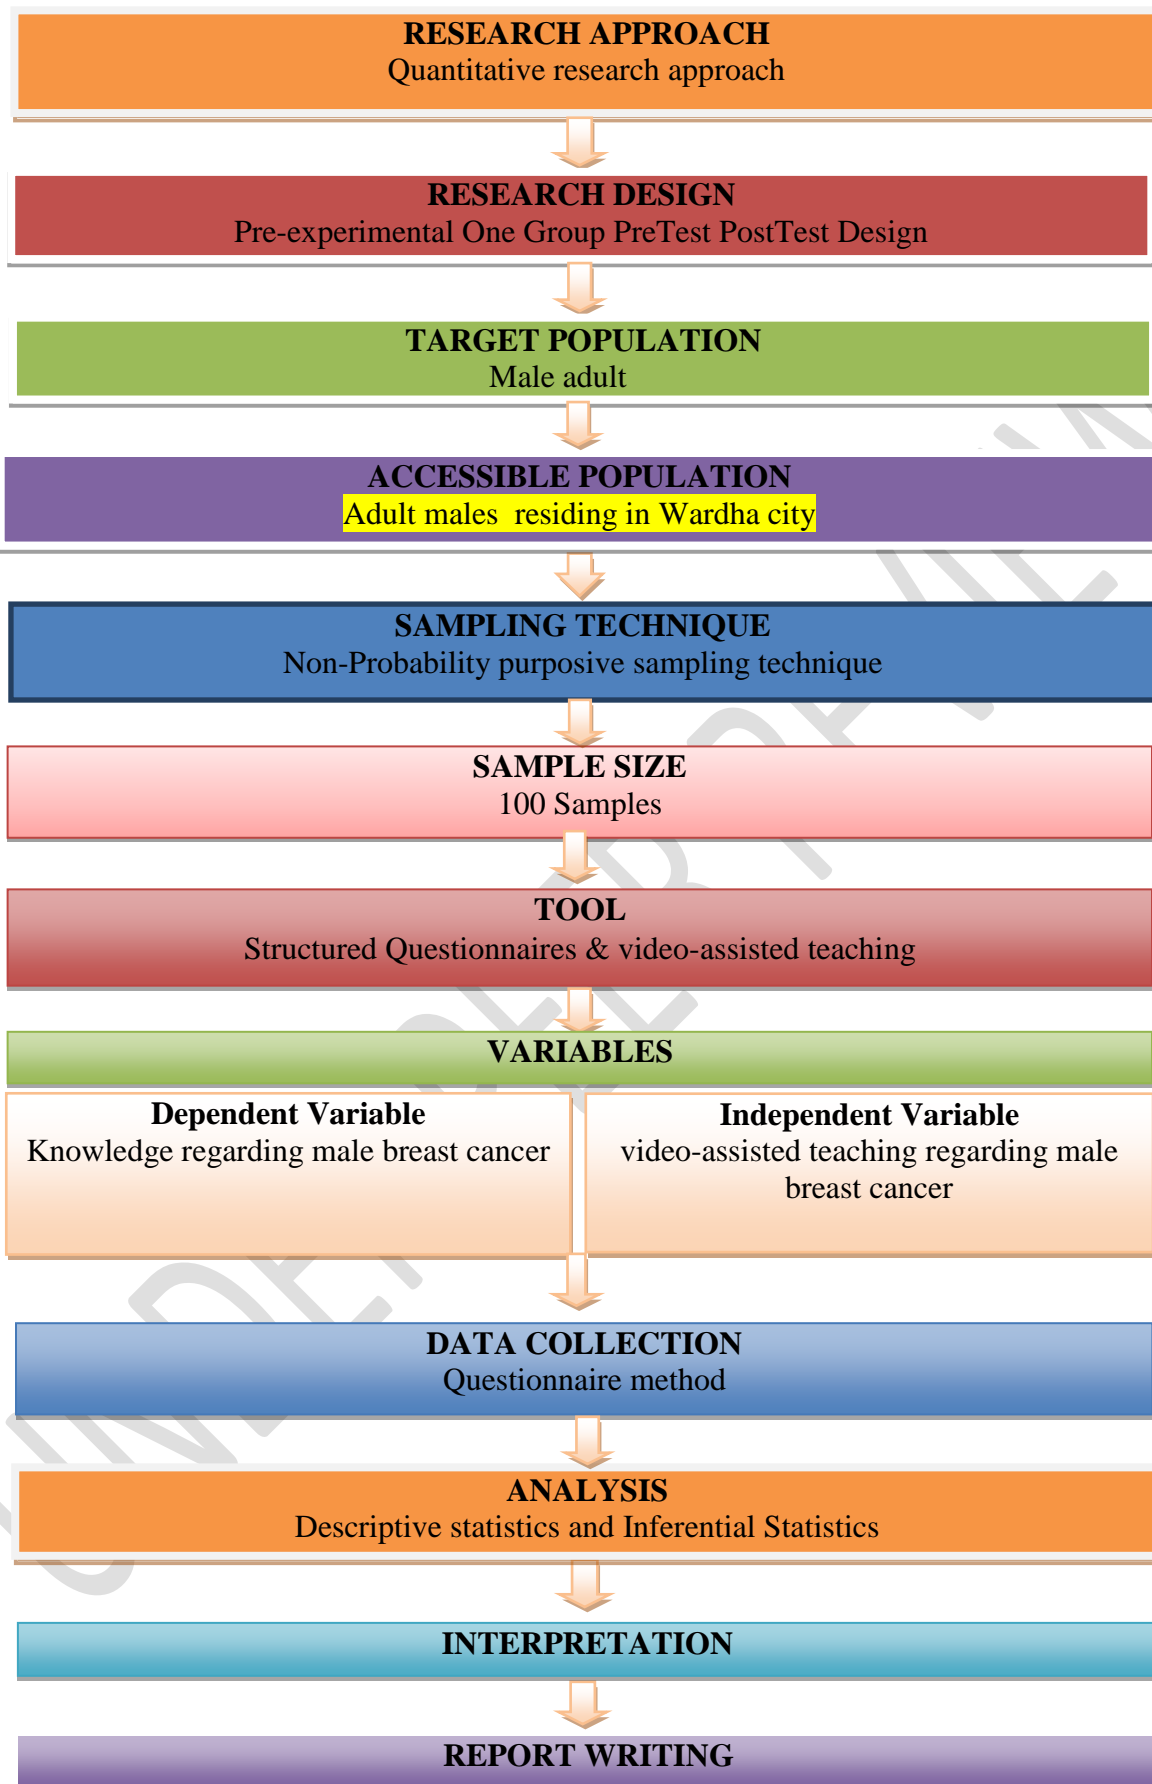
RESEARCH APPROACH
Quantitative research approach

RESEARCH DESIGN
Pre-experimental One Group PreTest PostTest Design

TARGET POPULATION
Male adult

ACCESSIBLE POPULATION
Adult males residing in Wardha city

SAMPLING TECHNIQUE
Non-Probability purposive sampling technique

SAMPLE SIZE
100 Samples

TOOL
Structured Questionnaires & video-assisted teaching

VARIABLES

Dependent Variable
Knowledge regarding male breast cancer

Independent Variable
video-assisted teaching regarding male breast cancer

DATA COLLECTION
Questionnaire method

ANALYSIS
Descriptive statistics and Inferential Statistics

INTERPRETATION

REPORT WRITING